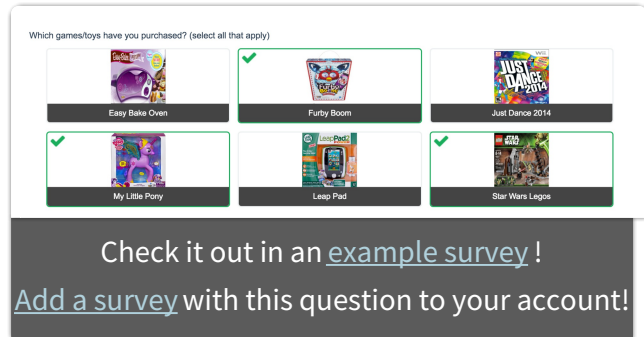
Which games/toys have you purchased? (select all that apply)

Easy Bake Oven

Furby Boom

JUST DANCE 2014

Just Dance 2014

My Little Pony

LeapPad

Leap Pad

STAR WARS

Star Wars Legos

Check it out in an example survey !

Add a survey with this question to your account!